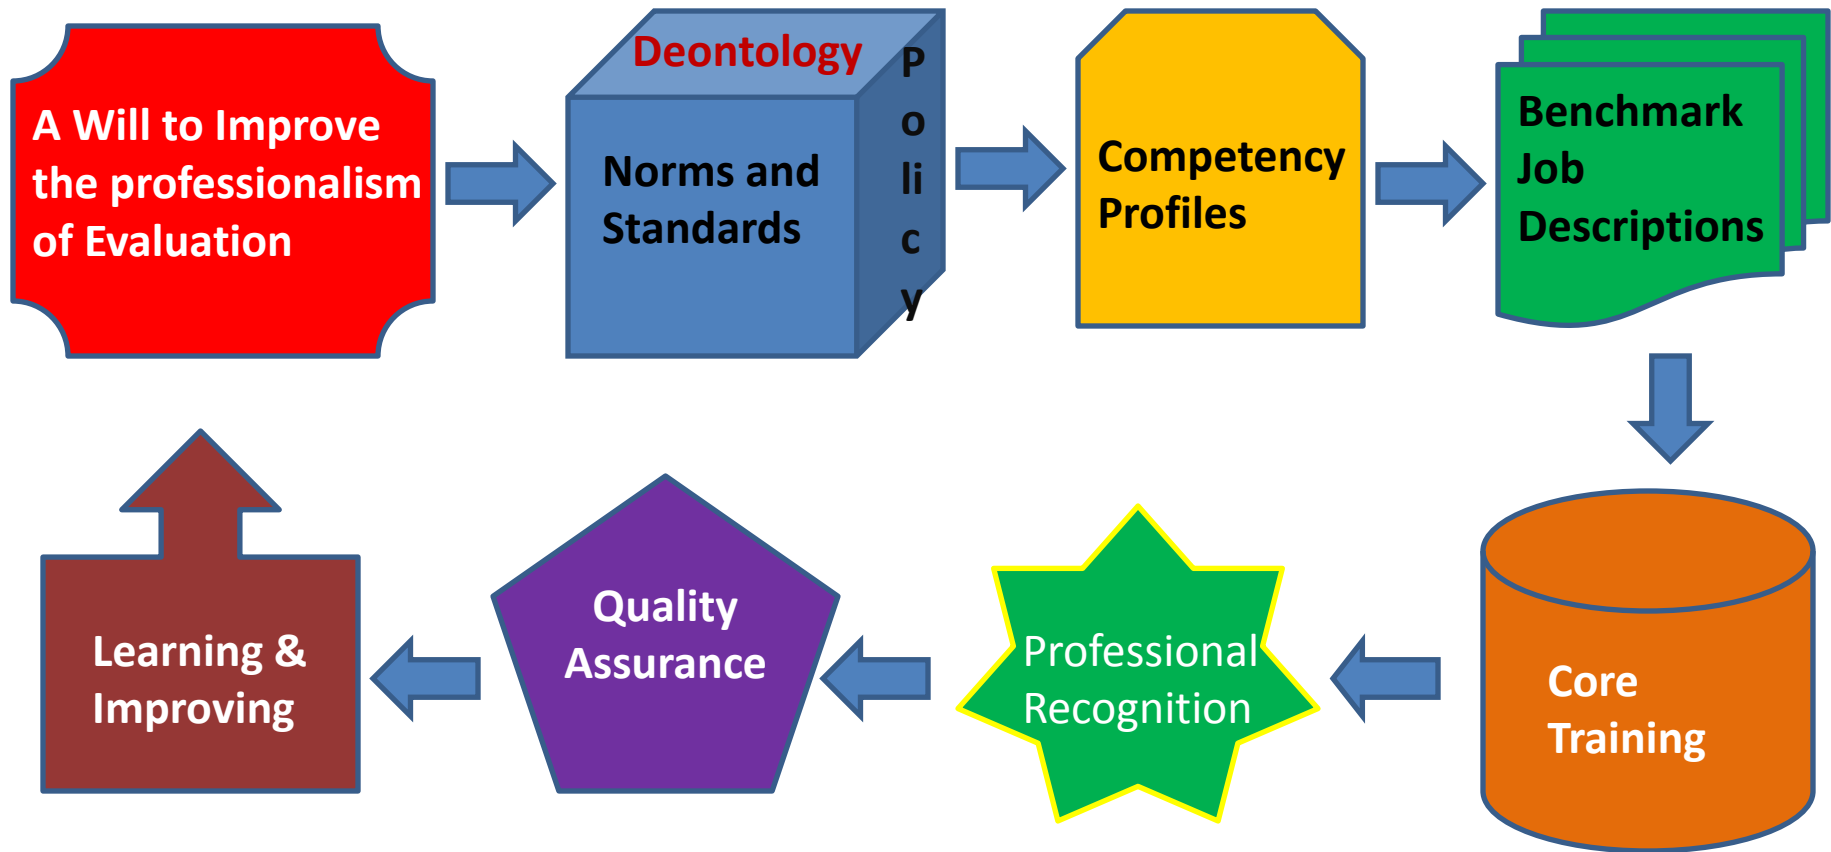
A Will to Improve the professionalism of Evaluation

Deontology

Norms and Standards

Policy

Competency Profiles

Benchmark Job Descriptions

Core Training

Professional Recognition

Quality Assurance

Learning & Improving